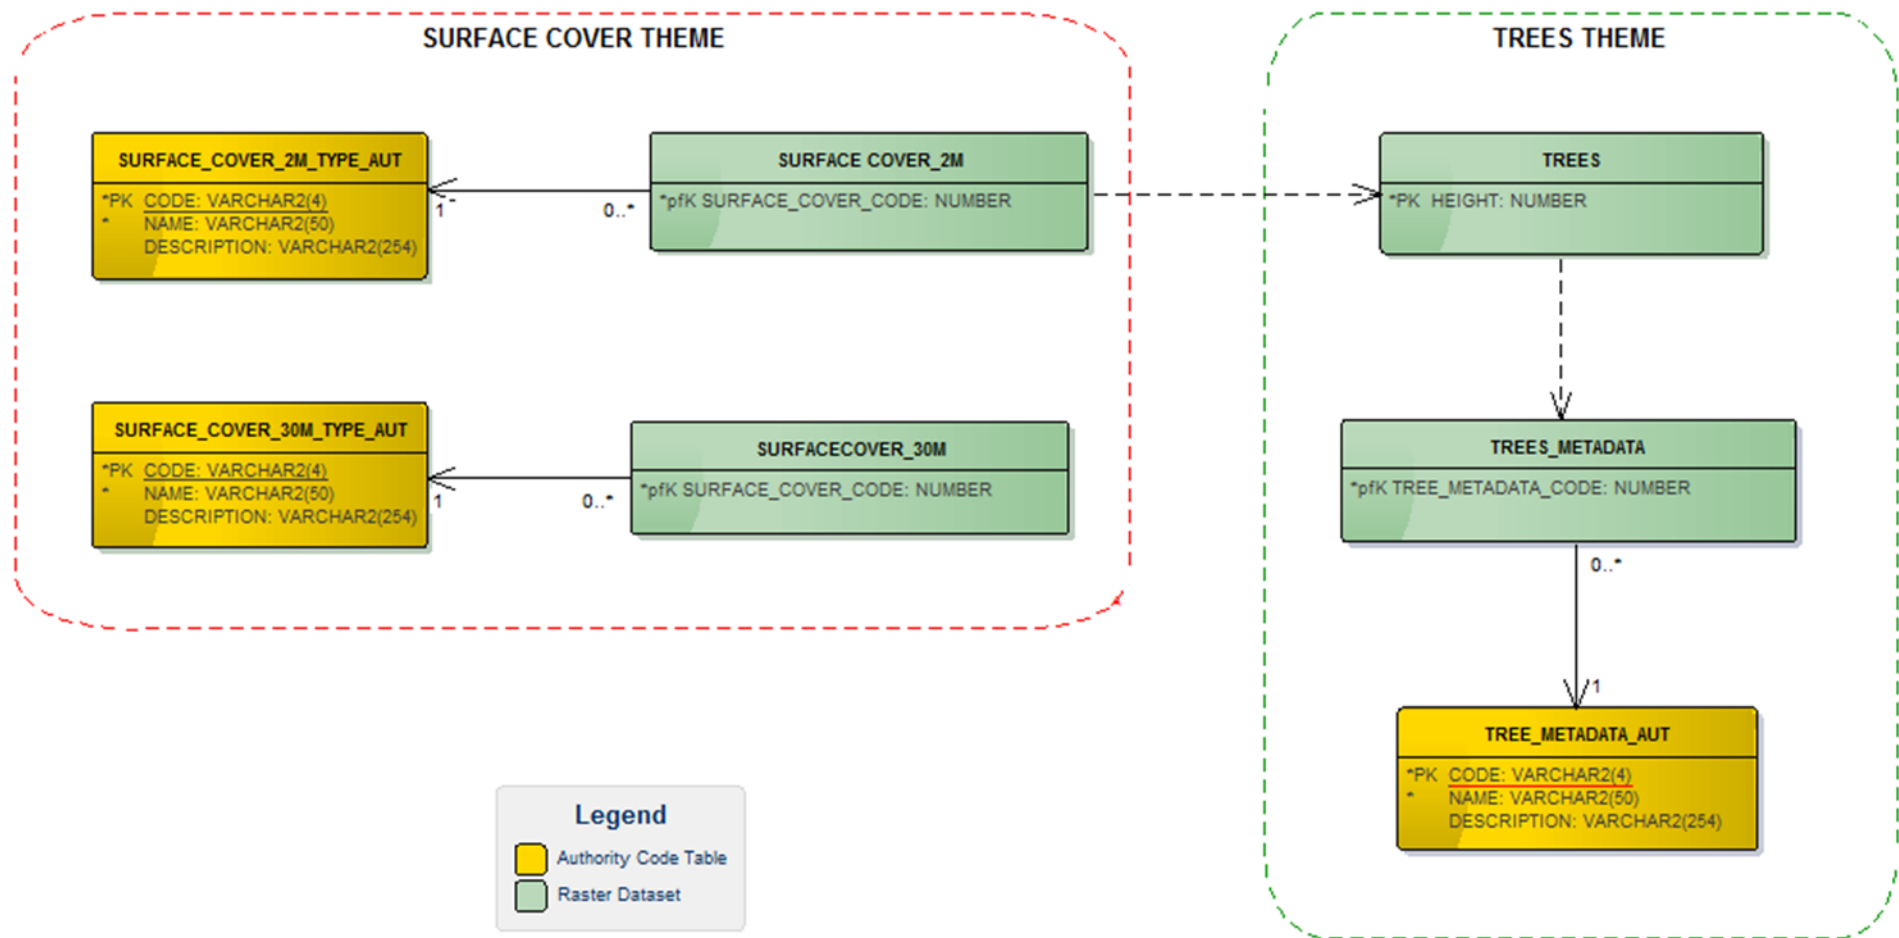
SURFACE COVER THEME

SURFACE_COVER_2M_TYPE_AUT

*PK CODE: VARCHAR2(4)
* NAME: VARCHAR2(50)
DESCRIPTION: VARCHAR2(254)

1

0..*

SURFACE COVER_2M

*pfK SURFACE_COVER_CODE: NUMBER

SURFACE_COVER_30M_TYPE_AUT

*PK CODE: VARCHAR2(4)
* NAME: VARCHAR2(50)
DESCRIPTION: VARCHAR2(254)

1

0..*

SURFACECOVER_30M

*pfK SURFACE_COVER_CODE: NUMBER

TREES THEME

TREES

*PK HEIGHT: NUMBER

TREES_METADATA

*pfK TREE_METADATA_CODE: NUMBER

0..*

1

TREE_METADATA_AUT

*PK CODE: VARCHAR2(4)
* NAME: VARCHAR2(50)
DESCRIPTION: VARCHAR2(254)

Legend

Authority Code Table

Raster Dataset